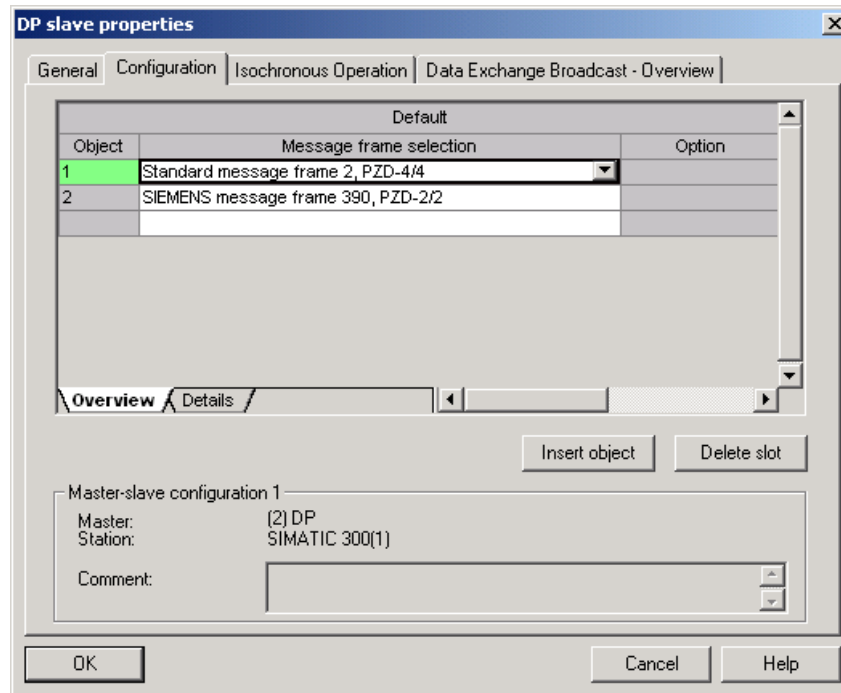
DP slave properties

General | Configuration | Isochronous Operation | Data Exchange Broadcast - Overview

| Default | | |
|---|---|---|
| Object | Message frame selection | Option |
| 1 | Standard message frame 2, PZD-4/4 | |
| 2 | SIEMENS message frame 390, PZD-2/2 | |
| | | |

Overview | Details

Insert object | Delete slot

Master-slave configuration 1

Master: (2) DP
Station: SIMATIC 300(1)

Comment:

OK | Cancel | Help